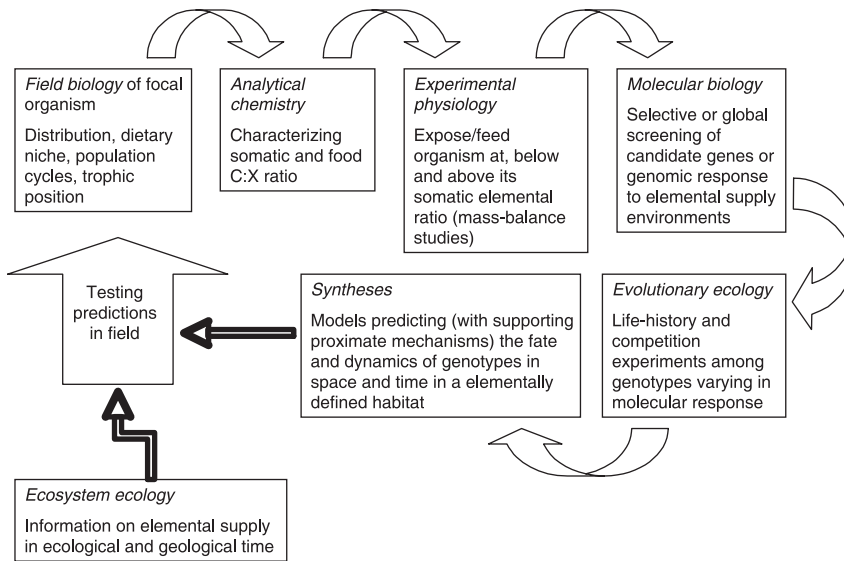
Field biology of focal organism

Distribution, dietary niche, population cycles, trophic position

Analytical chemistry

Characterizing somatic and food C:X ratio

Experimental physiology

Expose/feed organism at, below and above its somatic elemental ratio (mass-balance studies)

Molecular biology

Selective or global screening of candidate genes or genomic response to elemental supply environments

Testing predictions in field

Syntheses

Models predicting (with supporting proximate mechanisms) the fate and dynamics of genotypes in space and time in a elementally defined habitat

Evolutionary ecology

Life-history and competition experiments among genotypes varying in molecular response

Ecosystem ecology

Information on elemental supply in ecological and geological time